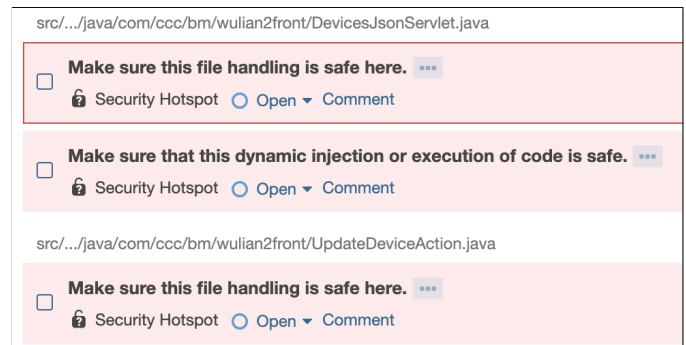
src/.../java/com/ccc/bm/wulian2front/DevicesJsonServlet.java

Make sure this file handling is safe here. ···
Security Hotspot Open Comment

Make sure that this dynamic injection or execution of code is safe. ···
Security Hotspot Open Comment

src/.../java/com/ccc/bm/wulian2front/UpdateDeviceAction.java

Make sure this file handling is safe here. ···
Security Hotspot Open Comment